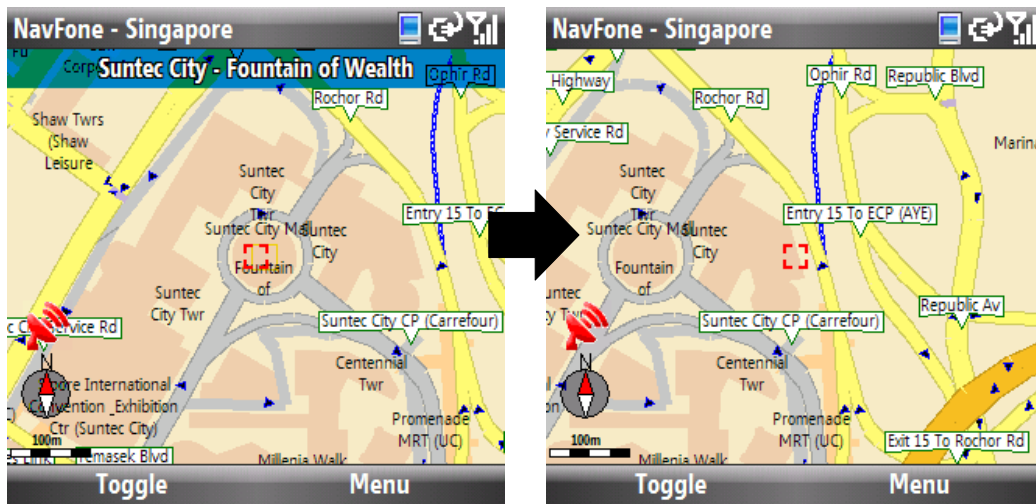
NavFone - Singapore

Corp Suntec City - Fountain of Wealth

Oph'r Rd

Rochor Rd

Shaw Twrs (Shaw Leisure

Suntec City Twr

Suntec City Mall

Suntec City

Fountain of

Entry 15 To EC

Suntec City Twr

c C Service Rd

Suntec City CP (Carrefour)

Centennial Twr

N

pore International Convention Exhibition Ctr (Suntec City)

Promenade MRT (UC)

100m

emasek Blvd

Millenia Walk

Toggle

Menu

NavFone - Singapore

Highway

Ophir Rd

Republic Blvd

Rochor Rd

Service Rd

Marina

Suntec City Twr

Suntec City Mall

Suntec City

Entry 15 To ECP (AYE)

Fountain of

Republic Av

Suntec City CP (Carrefour)

N

Centennial Twr

Promenade MRT (UC)

100m

Exit 15 To Rochor Rd

Millenia Walk

Toggle

Menu